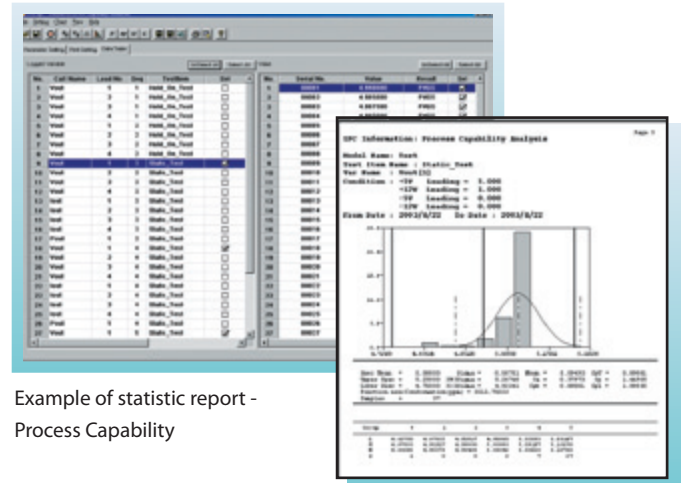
SPC Information: Process Capability Analysis

Page: 1

Model Name: Test
Test Item Name : Static_Test
Var Name : Test[1]
Condition: +TV Loading = 3.000
+LTV Loading = 3.000
-TV Loading = 0.000
-LTV Loading = 0.000
From Date : 2003/8/22 To Date : 2003/8/22

Example of statistic report - Process Capability